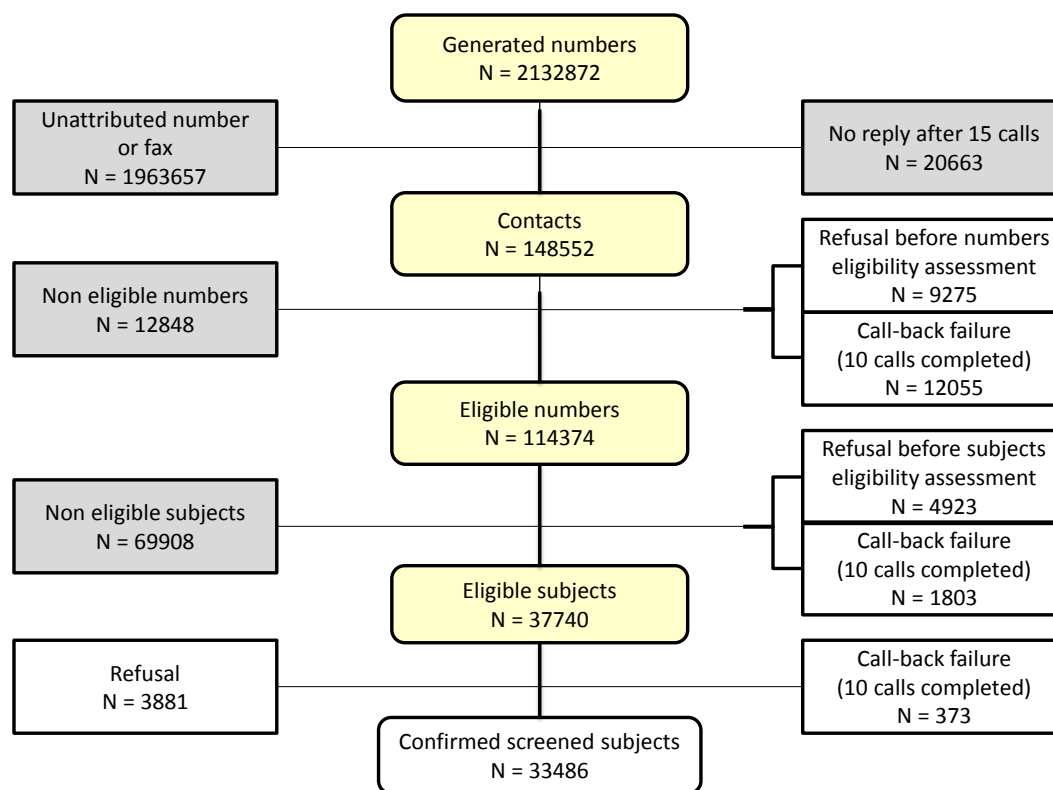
Generated numbers
N = 2132872

Unattributed number or fax
N = 1963657

No reply after 15 calls
N = 20663

Contacts
N = 148552

Non eligible numbers
N = 12848

Refusal before numbers eligibility assessment
N = 9275

Call-back failure
(10 calls completed)
N = 12055

Eligible numbers
N = 114374

Non eligible subjects
N = 69908

Refusal before subjects eligibility assessment
N = 4923

Call-back failure
(10 calls completed)
N = 1803

Eligible subjects
N = 37740

Refusal
N = 3881

Call-back failure
(10 calls completed)
N = 373

Confirmed screened subjects
N = 33486